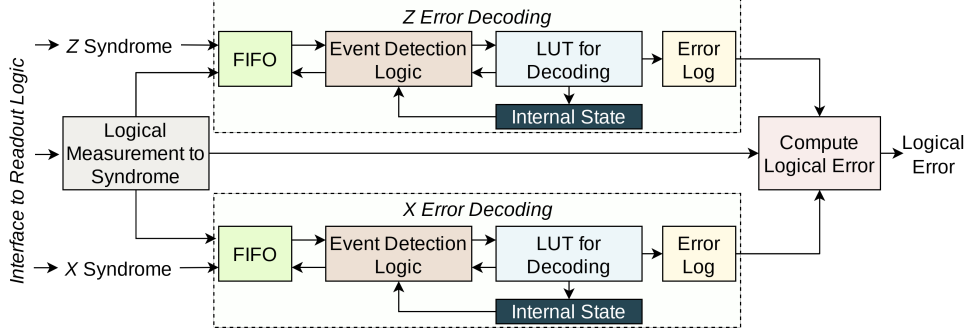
Interface to Readout Logic

Z Error Decoding

Z Syndrome

FIFO

Event Detection Logic

LUT for Decoding

Error Log

Internal State

Logical Measurement to Syndrome

Compute Logical Error

Logical Error

X Error Decoding

X Syndrome

FIFO

Event Detection Logic

LUT for Decoding

Error Log

Internal State